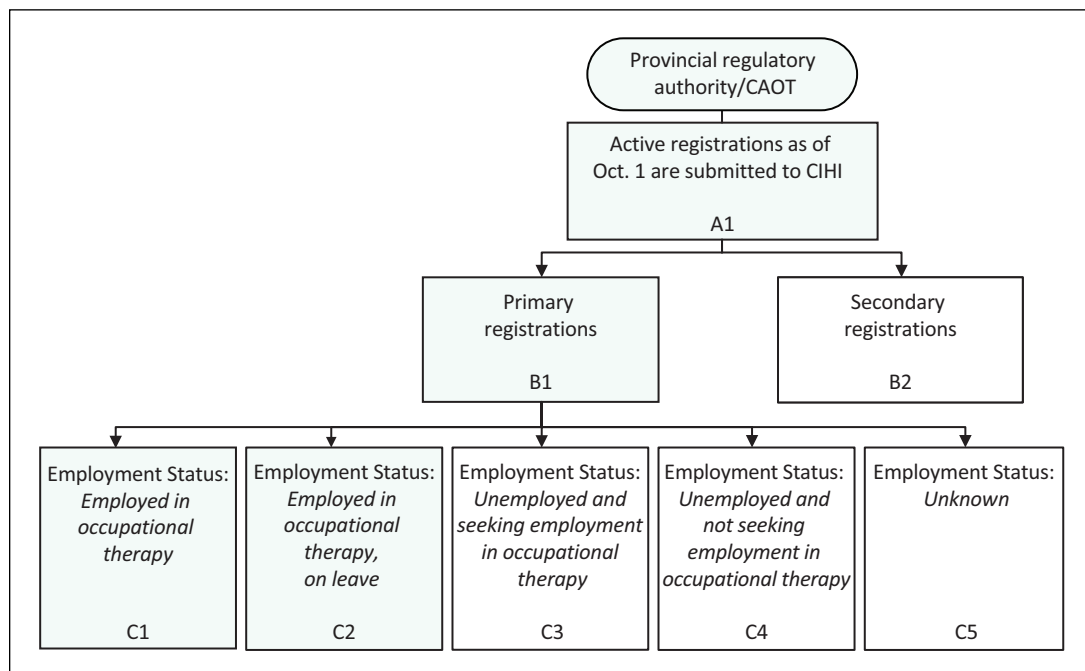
Provincial regulatory authority/CAOT

Active registrations as of Oct. 1 are submitted to CIHI

A1

Primary registrations

B1

Secondary registrations

B2

Employment Status: *Employed in occupational therapy*

C1

Employment Status: *Employed in occupational therapy, on leave*

C2

Employment Status: *Unemployed and seeking employment in occupational therapy*

C3

Employment Status: *Unemployed and not seeking employment in occupational therapy*

C4

Employment Status: *Unknown*

C5